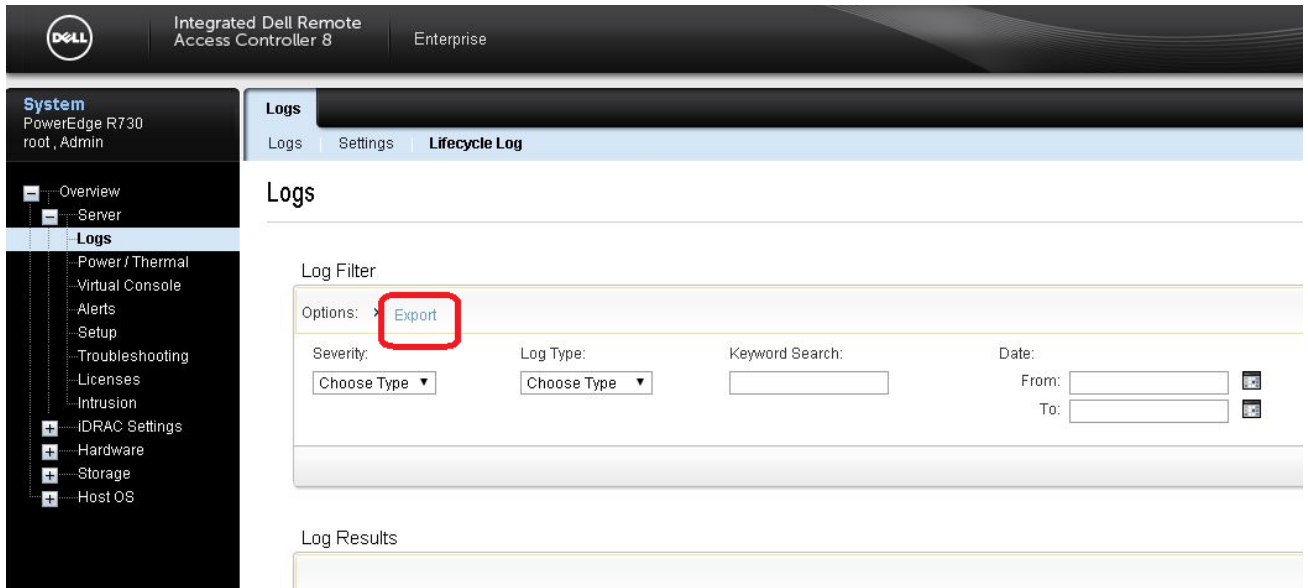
DELL Integrated Dell Remote Access Controller 8 Enterprise

System
PowerEdge R730
root , Admin

Overview
Server
Logs
Power / Thermal
Virtual Console
Alerts
Setup
Troubleshooting
Licenses
Intrusion
iDRAC Settings
Hardware
Storage
Host OS

Logs
Logs | Settings | Lifecycle Log

Logs

Log Filter

Options: › Export

Severity: Choose Type ▼
Log Type: Choose Type ▼
Keyword Search:
Date:
From:
To:

Log Results